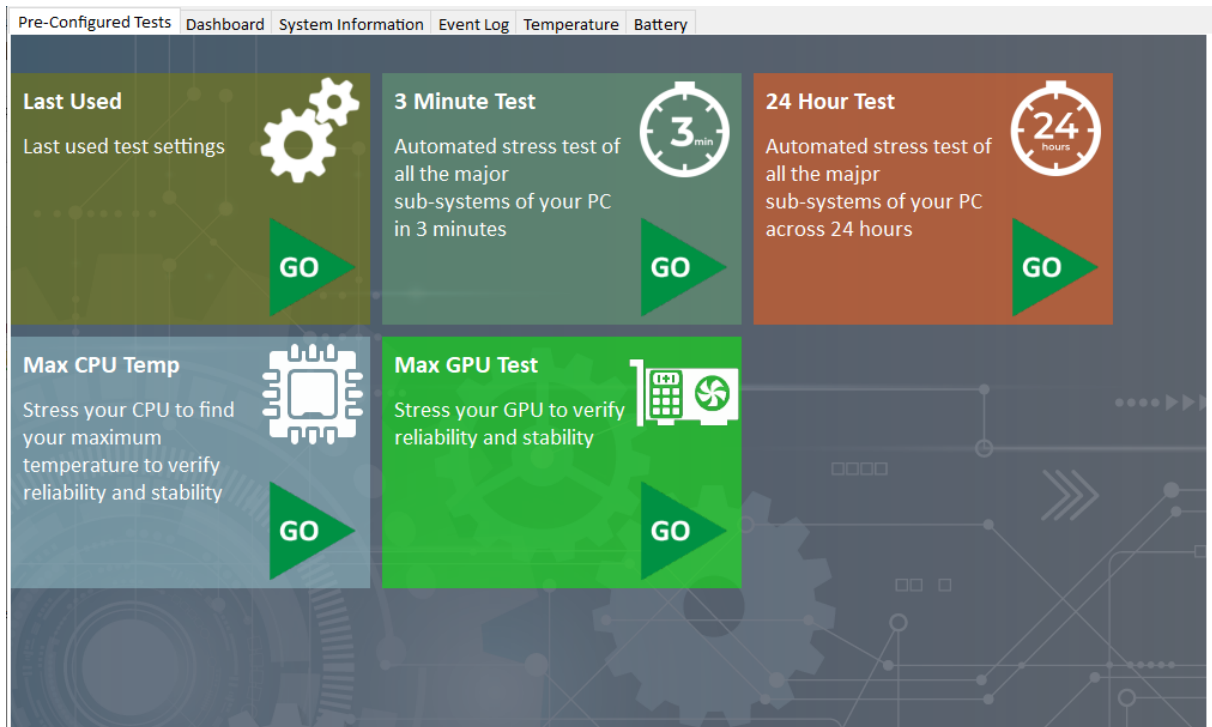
Pre-Configured Tests Dashboard System Information Event Log Temperature Battery

Last Used

Last used test settings

GO

3 Minute Test

3 min

Automated stress test of all the major sub-systems of your PC in 3 minutes

GO

24 Hour Test

24 hours

Automated stress test of all the majpr sub-systems of your PC across 24 hours

GO

Max CPU Temp

Stress your CPU to find your maximum temperature to verify reliability and stability

GO

Max GPU Test

Stress your GPU to verify reliability and stability

GO